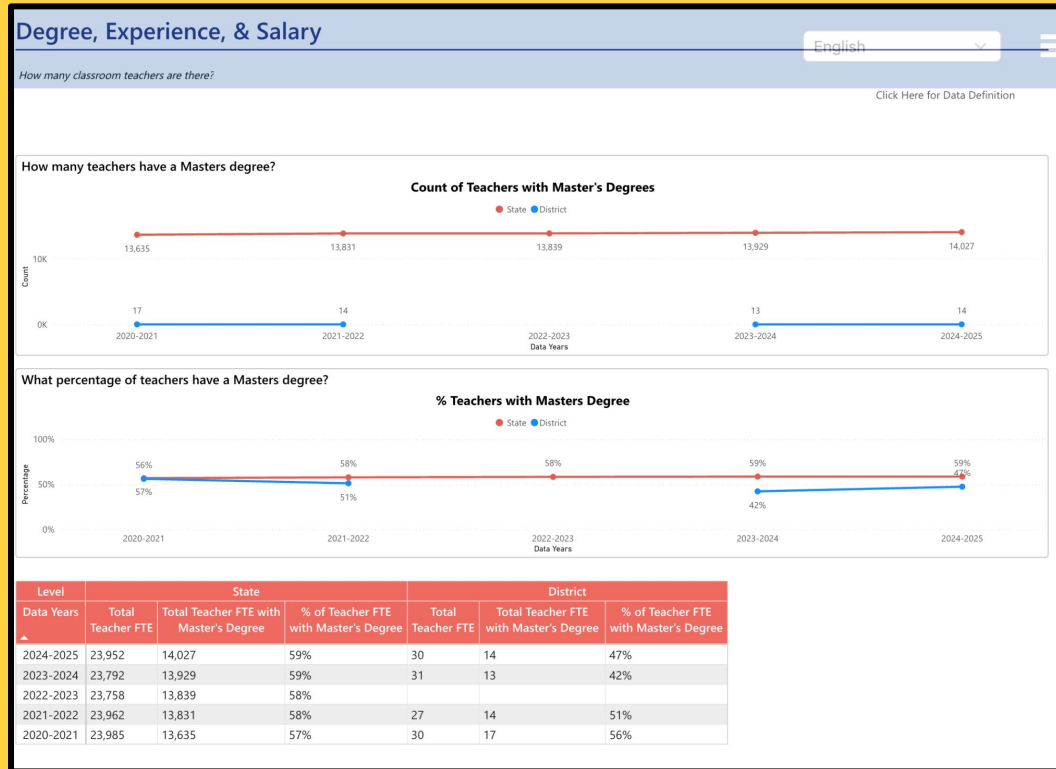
Degree, Experience, & Salary

English

How many classroom teachers are there?

Click Here for Data Definition

How many teachers have a Masters degree?

Count of Teachers with Master's Degrees

● State ● District

13,635
13,831
13,839
13,929
14,027

10K

Count

17
14
13
14

0K

2020-2021
2021-2022
2022-2023
2023-2024
2024-2025

Data Years

What percentage of teachers have a Masters degree?

% Teachers with Masters Degree

● State ● District

100%

56%
58%
58%
59%
59%
47%

50%

Percentage

57%
51%
42%

0%

2020-2021
2021-2022
2022-2023
2023-2024
2024-2025

Data Years

| Level | State | | | District | | |
|---|---|---|---|---|---|---|
| Data Years | Total Teacher FTE | Total Teacher FTE with Master's Degree | % of Teacher FTE with Master's Degree | Total Teacher FTE | Total Teacher FTE with Master's Degree | % of Teacher FTE with Master's Degree |
| 2024-2025 | 23,952 | 14,027 | 59% | 30 | 14 | 47% |
| 2023-2024 | 23,792 | 13,929 | 59% | 31 | 13 | 42% |
| 2022-2023 | 23,758 | 13,839 | 58% | | | |
| 2021-2022 | 23,962 | 13,831 | 58% | 27 | 14 | 51% |
| 2020-2021 | 23,985 | 13,635 | 57% | 30 | 17 | 56% |